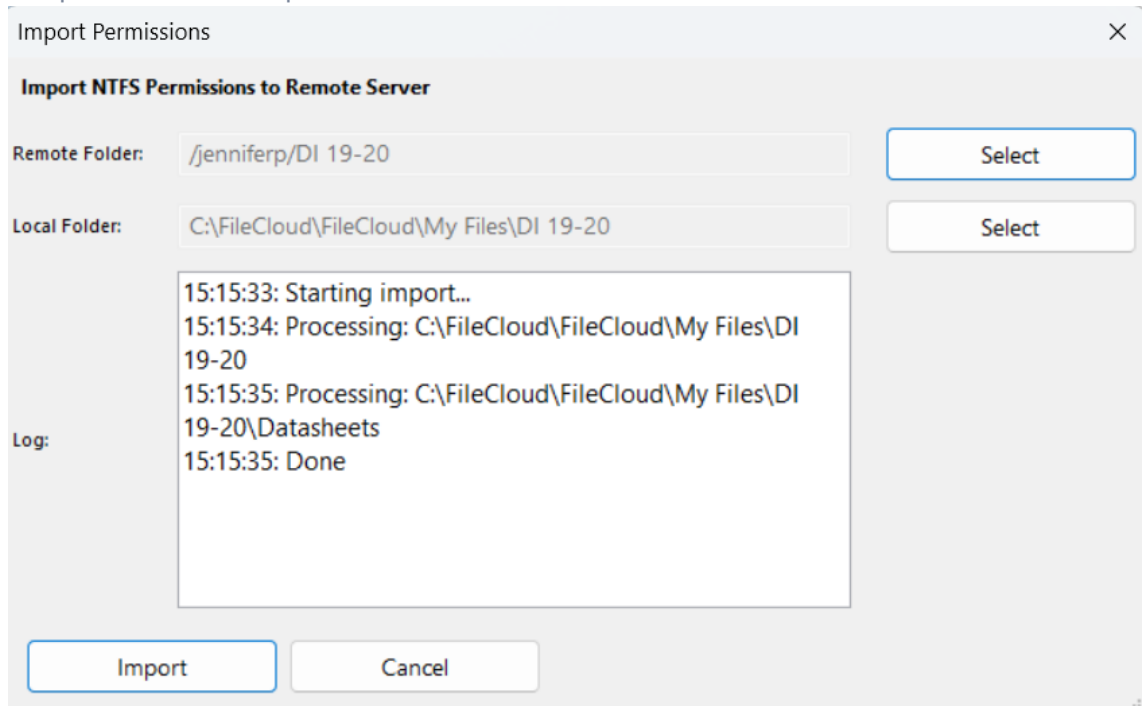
Import Permissions

×

Import NTFS Permissions to Remote Server

Remote Folder: /jenniferp/DI 19-20

Select

Local Folder: C:\FileCloud\FileCloud\My Files\DI 19-20

Select

Log:

15:15:33: Starting import...
15:15:34: Processing: C:\FileCloud\FileCloud\My Files\DI 19-20
15:15:35: Processing: C:\FileCloud\FileCloud\My Files\DI 19-20\Datasheets
15:15:35: Done

Import

Cancel